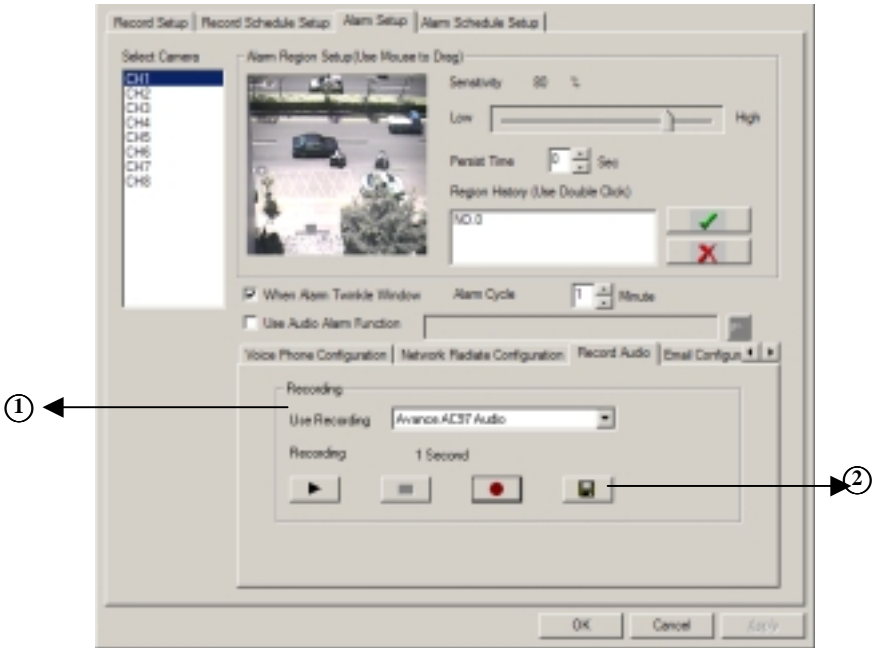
Record Setup | Record Schedule Setup | Alarm Setup | Alarm Schedule Setup

Select Camera

CH1
CH2
CH3
CH4
CH5
CH6
CH7
CH8

Alarm Region Setup(Use Mouse to Drag)

Sensitivity 80 %

Low High

Persist Time 0 Sec

Region History (Use Double Click)

NO.0

When Alarm Twinkle Window

Alarm Cycle 1 Minute

Use Audio Alarm Function

Voice Phone Configuration | Network Radiate Configuration | Record Audio | Email Configur

Recording

Use Recording Avance AC97 Audio

Recording 1 Second

①

②

OK Cancel Apply